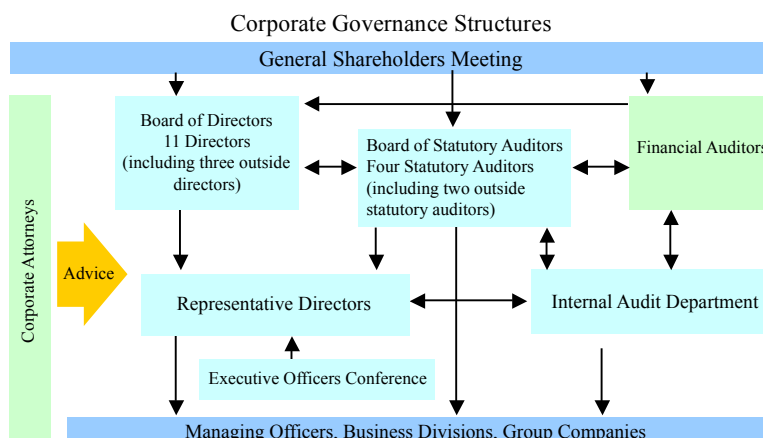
Corporate Governance Structures

General Shareholders Meeting

Corporate Attorneys

Board of Directors
11 Directors
(including three outside directors)

Board of Statutory Auditors
Four Statutory Auditors
(including two outside statutory auditors)

Financial Auditors

Advice

Representative Directors

Internal Audit Department

Executive Officers Conference

Managing Officers, Business Divisions, Group Companies